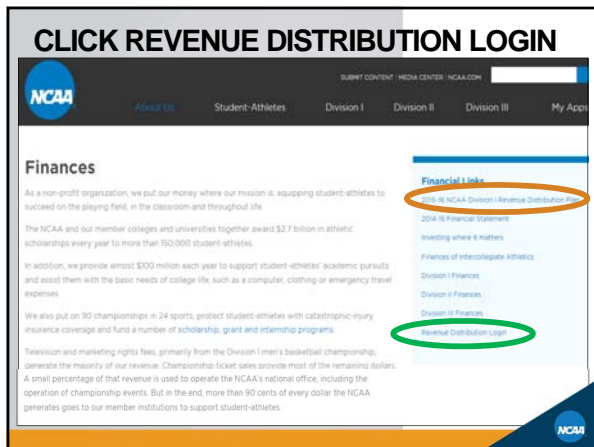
CLICK REVENUE DISTRIBUTION LOGIN

NCAA

SUBMIT CONTENT | MEDIA CENTER | NCAA.COM

About Us Student-Athletes Division I Division II Division III My Apps

Finances

As a non-profit organization, we put our money where our mission is, equipping student-athletes to succeed on the playing field, in the classroom and throughout life.

The NCAA and our member colleges and universities together award $2.7 billion in athletic scholarships every year to more than 150,000 student-athletes.

In addition, we provide almost $100 million each year to support student-athletes' academic pursuits and assist them with the basic needs of college life, such as a computer, clothing or emergency travel expenses.

We also put on 90 championships in 24 sports, protect student-athletes with catastrophic-injury insurance coverage and fund a number of scholarship, grant and internship programs.

Television and marketing rights fees, primarily from the Division I men's basketball championship, generate the majority of our revenue. Championship ticket sales provide most of the remaining dollars. A small percentage of that revenue is used to operate the NCAA's national office, including the operation of championship events. But in the end, more than 90 cents of every dollar the NCAA generates goes to our member institutions to support student-athletes.

Financial Links

2015-16 NCAA Division I Revenue Distribution Plan

2014-15 Financial Statement

Investing where it matters

Finances of Intercollegiate Athletics

Division I Finances

Division II Finances

Division III Finances

Revenue Distribution Login

NCAA